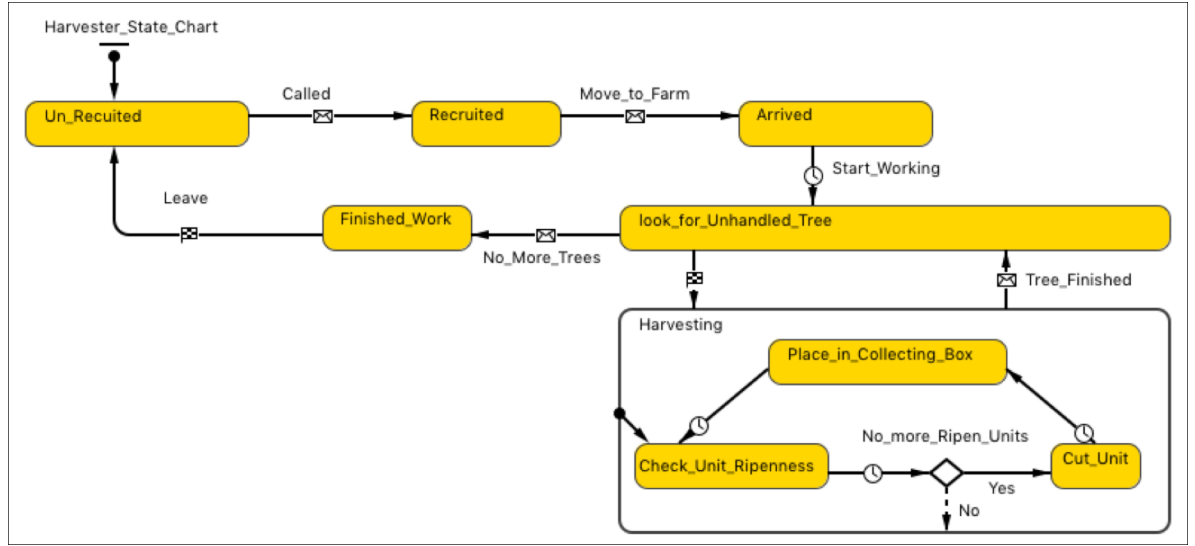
Harvester_State_Chart

Un_Recuited

Called

Recruited

Move_to_Farm

Arrived

Start_Working

Leave

Finished_Work

No_More_Trees

look_for_Unhandled_Tree

Tree_Finished

Harvesting

Place_in_Collecting_Box

No_more_Ripen_Units

Check_Unit_Ripenness

Cut_Unit

Yes

No